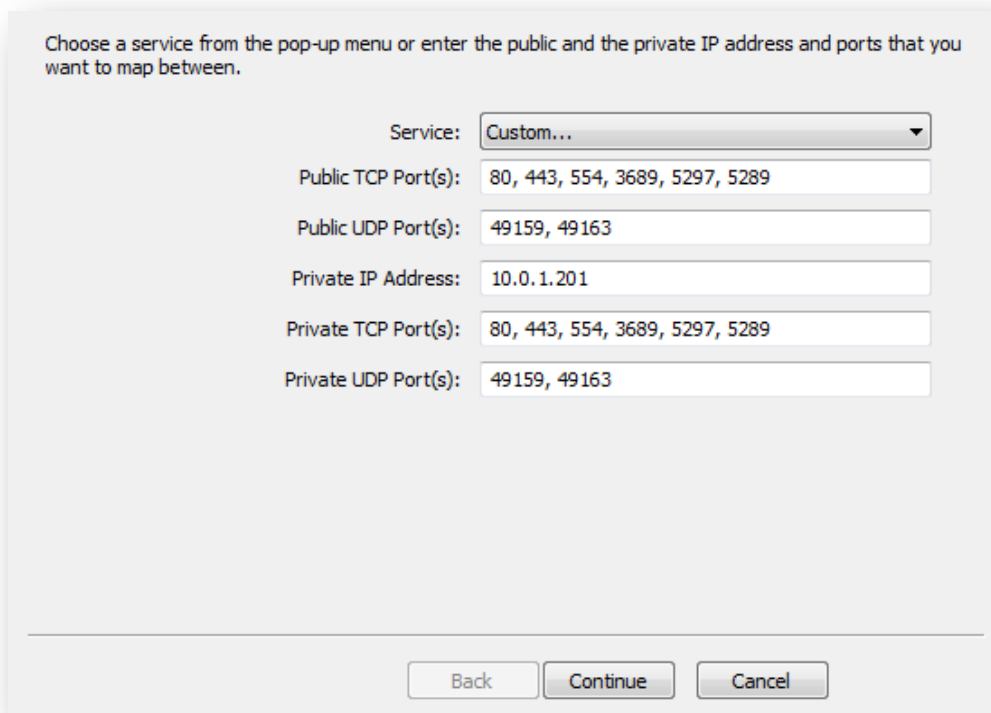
Choose a service from the pop-up menu or enter the public and the private IP address and ports that you want to map between.

Service: Custom...

Public TCP Port(s): 80, 443, 554, 3689, 5297, 5289

Public UDP Port(s): 49159, 49163

Private IP Address: 10.0.1.201

Private TCP Port(s): 80, 443, 554, 3689, 5297, 5289

Private UDP Port(s): 49159, 49163

Back Continue Cancel